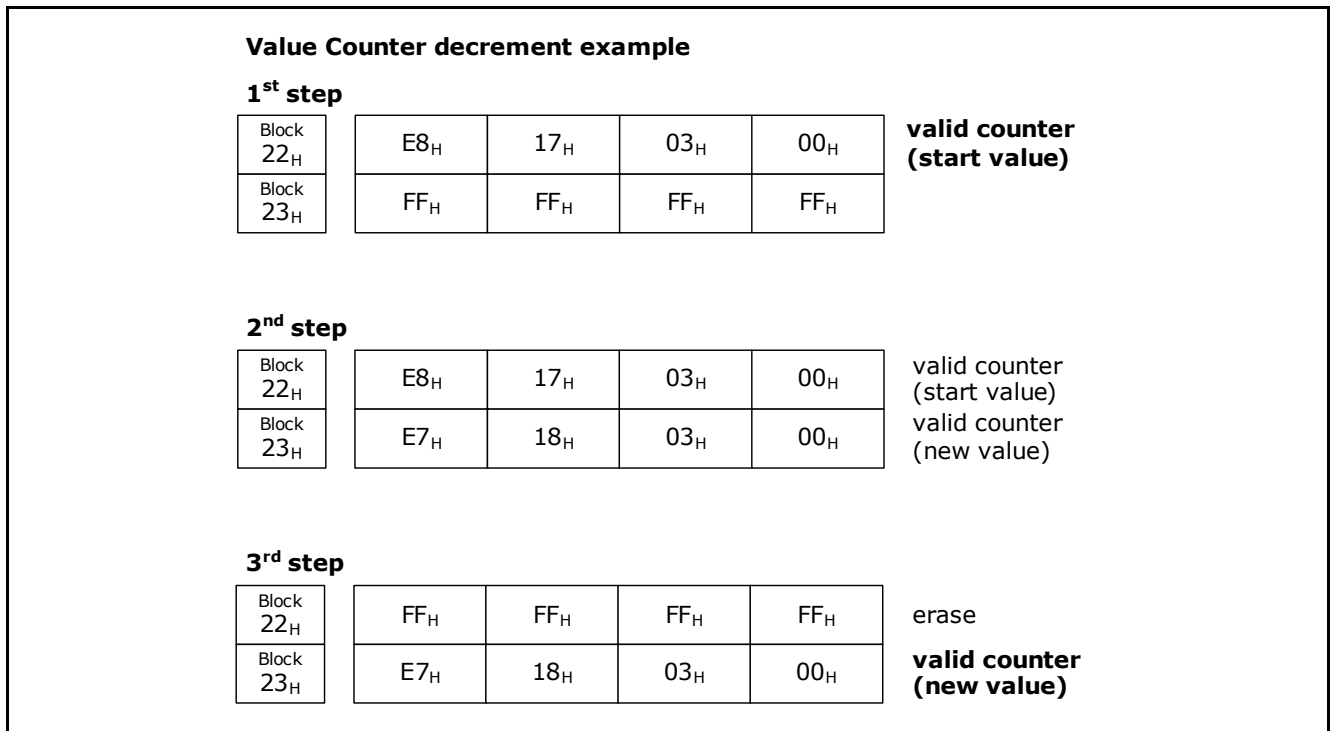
**Value Counter decrement example**

**1$^{st}$ step**

| Block $22_H$ | $E8_H$ | $17_H$ | $03_H$ | $00_H$ | **valid counter (start value)** |
|---|---|---|---|---|---|
| Block $23_H$ | $FF_H$ | $FF_H$ | $FF_H$ | $FF_H$ | |

**2$^{nd}$ step**

| Block $22_H$ | $E8_H$ | $17_H$ | $03_H$ | $00_H$ | valid counter (start value) |
|---|---|---|---|---|---|
| Block $23_H$ | $E7_H$ | $18_H$ | $03_H$ | $00_H$ | valid counter (new value) |

**3$^{rd}$ step**

| Block $22_H$ | $FF_H$ | $FF_H$ | $FF_H$ | $FF_H$ | erase |
|---|---|---|---|---|---|
| Block $23_H$ | $E7_H$ | $18_H$ | $03_H$ | $00_H$ | **valid counter (new value)** |